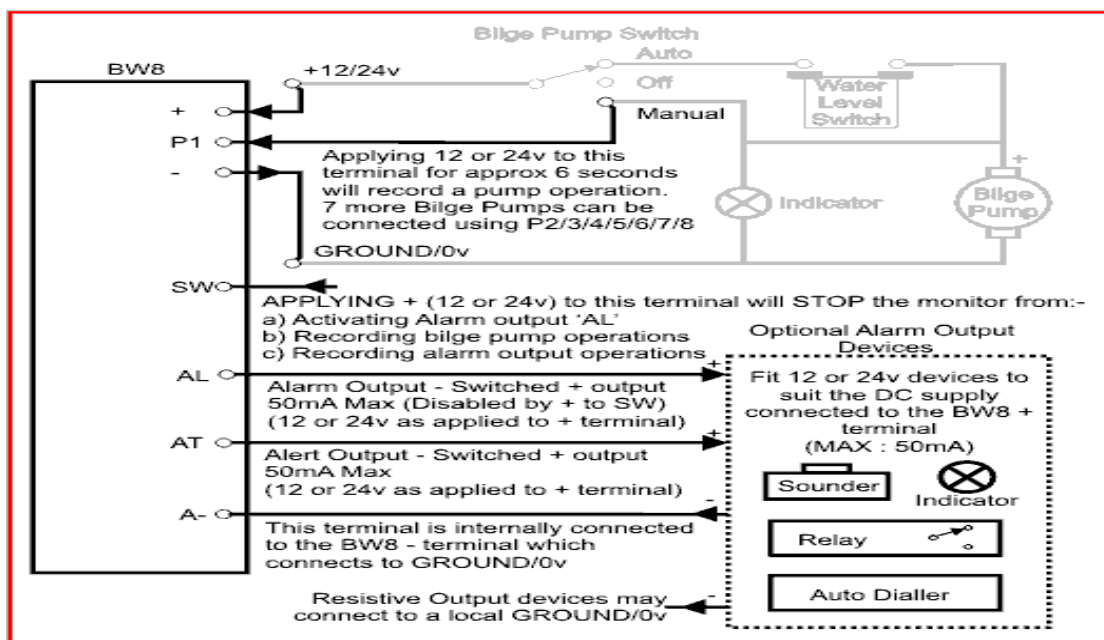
Bilge Pump Switch
Auto
Off
Manual
BW8
+12/24v
Water Level Switch
+
P1
-
Applying 12 or 24v to this terminal for approx 6 seconds will record a pump operation. 7 more Bilge Pumps can be connected using P2/3/4/5/6/7/8
Indicator
+
Bilge Pump
GROUND/0v
SW
APPLYING + (12 or 24v) to this terminal will STOP the monitor from:-
a) Activating Alarm output 'AL'
b) Recording bilge pump operations
c) Recording alarm output operations
Optional Alarm Output Devices
AL
+
Alarm Output - Switched + output 50mA Max (Disabled by + to SW) (12 or 24v as applied to + terminal)
Fit 12 or 24v devices to suit the DC supply connected to the BW8 + terminal (MAX : 50mA)
AT
+
Alert Output - Switched + output 50mA Max (12 or 24v as applied to + terminal)
Sounder
Indicator
A-
-
This terminal is internally connected to the BW8 - terminal which connects to GROUND/0v
Relay
Resistive Output devices may connect to a local GROUND/0v
-
Auto Dialler